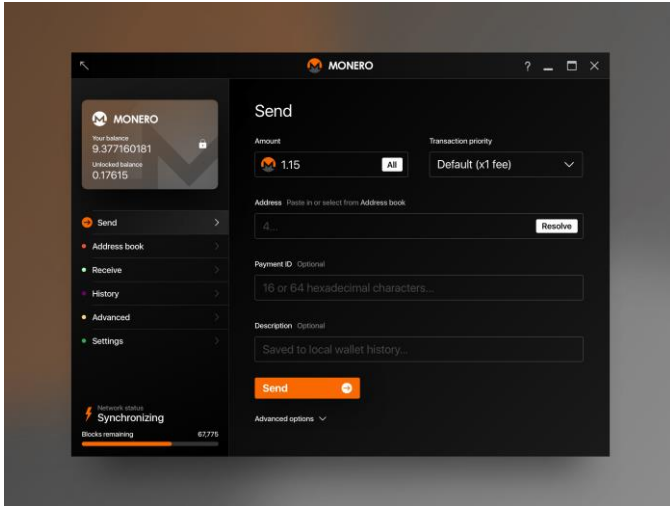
MONERO

? _ □ ×

MONERO

Your balance
9.377160181

Unlocked balance
0.17615

Send

Address book

Receive

History

Advanced

Settings

Network status
Synchronizing

Blocks remaining 67,775

Send

Amount

1.15 All

Transaction priority

Default (x1 fee)

Address Paste in or select from Address book

4...

Resolve

Payment ID Optional

16 or 64 hexadecimal characters...

Description Optional

Saved to local wallet history...

Send

Advanced options